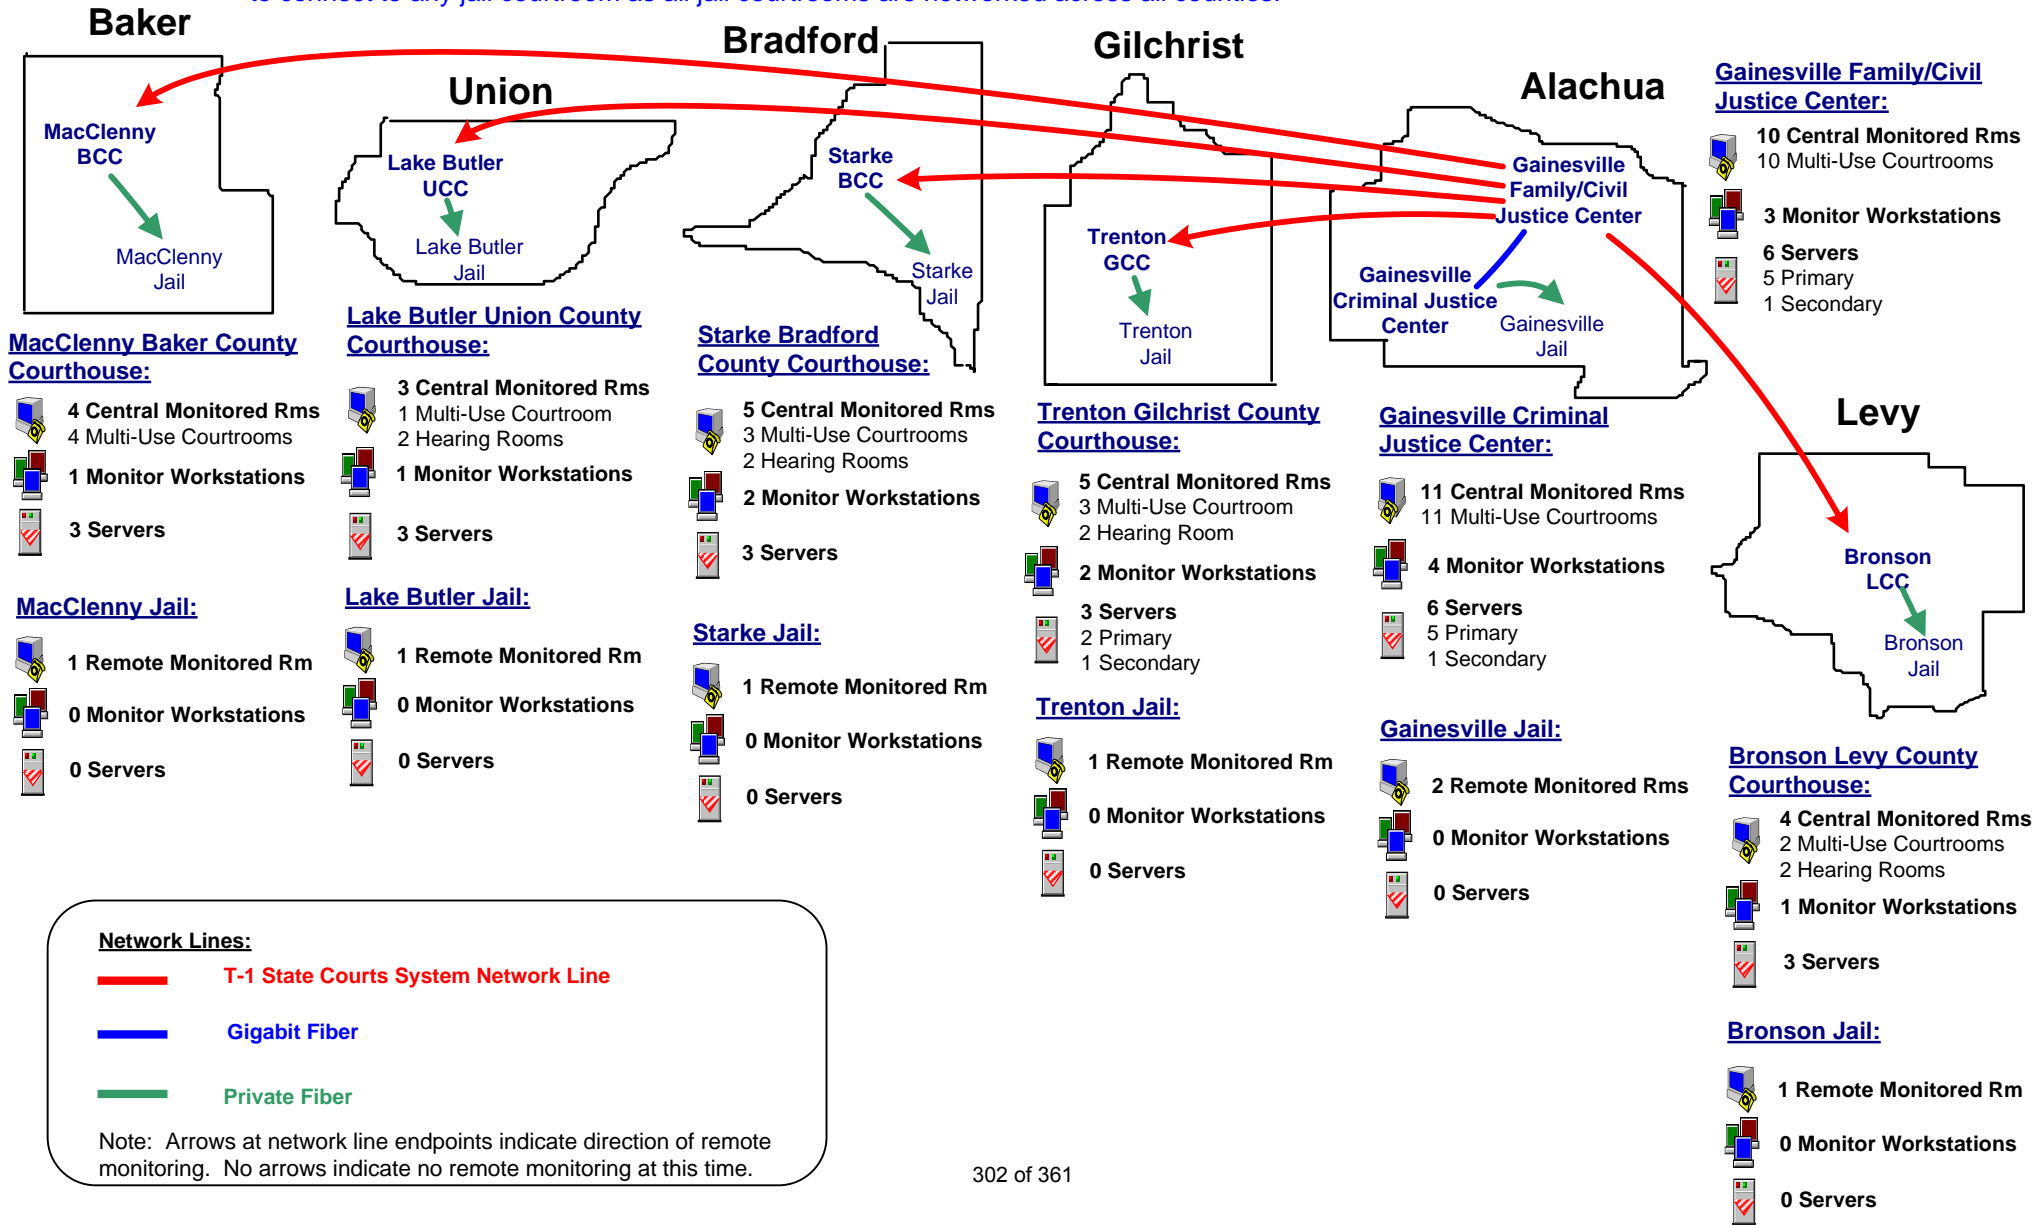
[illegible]

Baker

MacClenny BCC

MacClenny Jail

Union

Lake Butler UCC

Lake Butler Jail

Bradford

Starke BCC

Starke Jail

Gilchrist

Trenton GCC

Trenton Jail

Alachua

Gainesville Family/Civil Justice Center

Gainesville Criminal Justice Center

Gainesville Jail

Levy

Bronson LCC

Bronson Jail

MacClenny Baker County Courthouse:

4 Central Monitored Rms
4 Multi-Use Courtrooms

1 Monitor Workstations

3 Servers

MacClenny Jail:

1 Remote Monitored Rm

0 Monitor Workstations

0 Servers

Lake Butler Union County Courthouse:

3 Central Monitored Rms
1 Multi-Use Courtroom
2 Hearing Rooms

1 Monitor Workstations

3 Servers

Lake Butler Jail:

1 Remote Monitored Rm

0 Monitor Workstations

0 Servers

Starke Bradford County Courthouse:

5 Central Monitored Rms
3 Multi-Use Courtrooms
2 Hearing Rooms

2 Monitor Workstations

3 Servers

Starke Jail:

1 Remote Monitored Rm

0 Monitor Workstations

0 Servers

Trenton Gilchrist County Courthouse:

5 Central Monitored Rms
3 Multi-Use Courtroom
2 Hearing Room

2 Monitor Workstations

3 Servers
2 Primary
1 Secondary

Trenton Jail:

1 Remote Monitored Rm

0 Monitor Workstations

0 Servers

Gainesville Criminal Justice Center:

11 Central Monitored Rms
11 Multi-Use Courtrooms

4 Monitor Workstations

6 Servers
5 Primary
1 Secondary

Gainesville Jail:

2 Remote Monitored Rms

0 Monitor Workstations

0 Servers

Gainesville Family/Civil Justice Center:

10 Central Monitored Rms
10 Multi-Use Courtrooms

3 Monitor Workstations

6 Servers
5 Primary
1 Secondary

Bronson Levy County Courthouse:

4 Central Monitored Rms
2 Multi-Use Courtrooms
2 Hearing Rooms

1 Monitor Workstations

3 Servers

Bronson Jail:

1 Remote Monitored Rm

0 Monitor Workstations

0 Servers

Network Lines:

T-1 State Courts System Network Line

Gigabit Fiber

Private Fiber

Note: Arrows at network line endpoints indicate direction of remote monitoring. No arrows indicate no remote monitoring at this time.

302 of 361